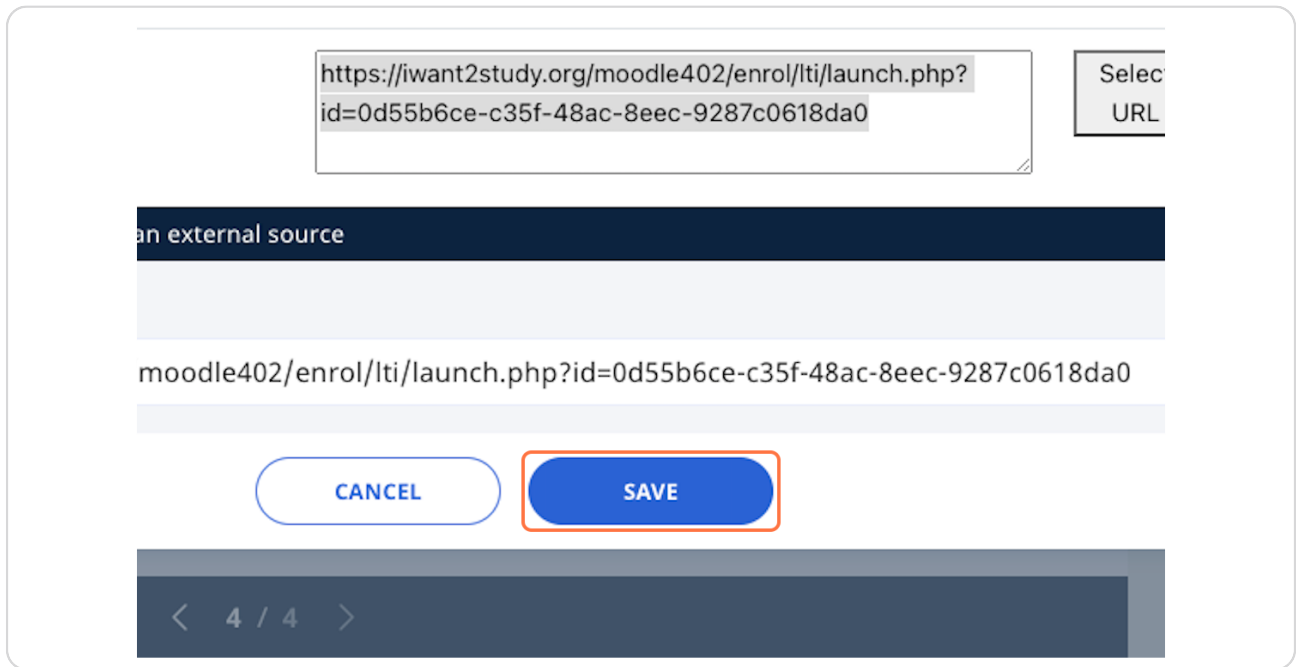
https://iwant2study.org/moodle402/enrol/lti/launch.php?id=0d55b6ce-c35f-48ac-8eec-9287c0618da0

Selec
URL

an external source

moodle402/enrol/lti/launch.php?id=0d55b6ce-c35f-48ac-8eec-9287c0618da0

CANCEL

SAVE

< 4 / 4 >